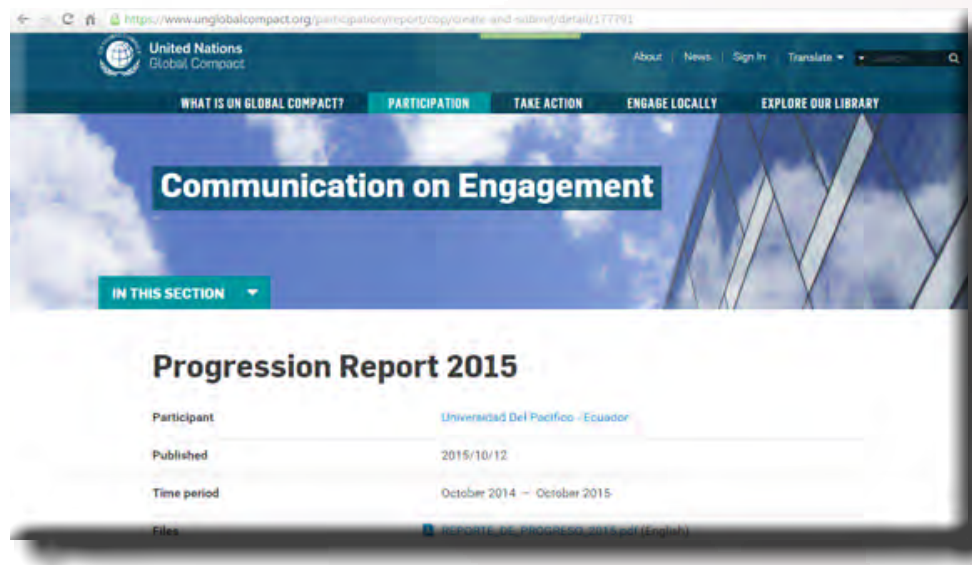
https://www.unglobalcompact.org/participation/report/cop/create-and-submit/detail/177791

United Nations Global Compact

About | News | Sign In | Translate

WHAT IS UN GLOBAL COMPACT? PARTICIPATION TAKE ACTION ENGAGE LOCALLY EXPLORE OUR LIBRARY

Communication on Engagement

IN THIS SECTION

Progression Report 2015

| | |
|---|---|
| Participant | Universidad Del Pacifico - Ecuador |
| Published | 2015/10/12 |
| Time period | October 2014 – October 2015 |
| Files | REPORTE_DE_PROGRESO_2015.pdf (English) |